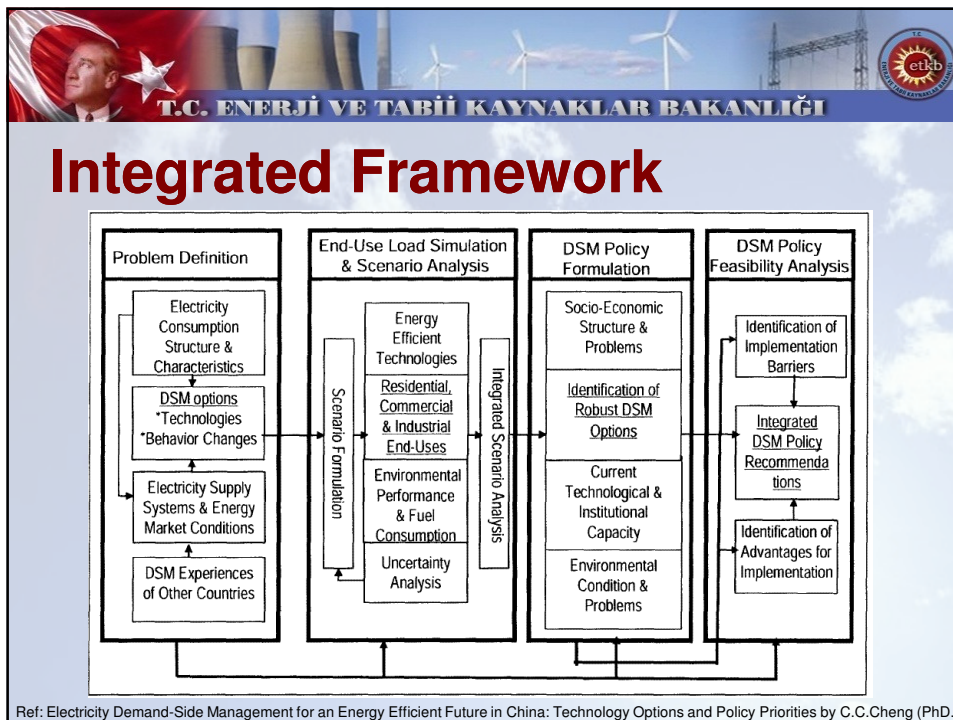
T.C. ENERJİ VE TABİİ KAYNAKLAR BAKANLIĞI

etkb

Integrated Framework

Problem Definition

Electricity Consumption Structure & Characteristics

DSM options *Technologies *Behavior Changes

Electricity Supply Systems & Energy Market Conditions

DSM Experiences of Other Countries

End-Use Load Simulation & Scenario Analysis

Scenario Formulation

Energy Efficient Technologies

Residential, Commercial & Industrial End-Uses

Environmental Performance & Fuel Consumption

Uncertainty Analysis

Integrated Scenario Analysis

DSM Policy Formulation

Socio-Economic Structure & Problems

Identification of Robust DSM Options

Current Technological & Institutional Capacity

Environmental Condition & Problems

DSM Policy Feasibility Analysis

Identification of Implementation Barriers

Integrated DSM Policy Recommendations

Identification of Advantages for Implementation

Ref: Electricity Demand-Side Management for an Energy Efficient Future in China: Technology Options and Policy Priorities by C.C.Cheng (PhD.